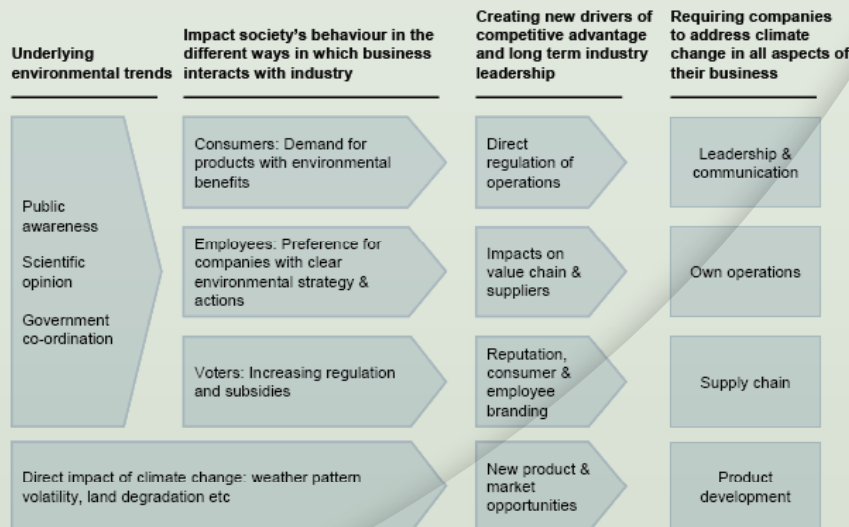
Underlying environmental trends

Impact society's behaviour in the different ways in which business interacts with industry

Creating new drivers of competitive advantage and long term industry leadership

Requiring companies to address climate change in all aspects of their business

Public awareness

Scientific opinion

Government co-ordination

Consumers: Demand for products with environmental benefits

Employees: Preference for companies with clear environmental strategy & actions

Voters: Increasing regulation and subsidies

Direct regulation of operations

Impacts on value chain & suppliers

Reputation, consumer & employee branding

Leadership & communication

Own operations

Supply chain

Direct impact of climate change: weather pattern volatility, land degradation etc

New product & market opportunities

Product development